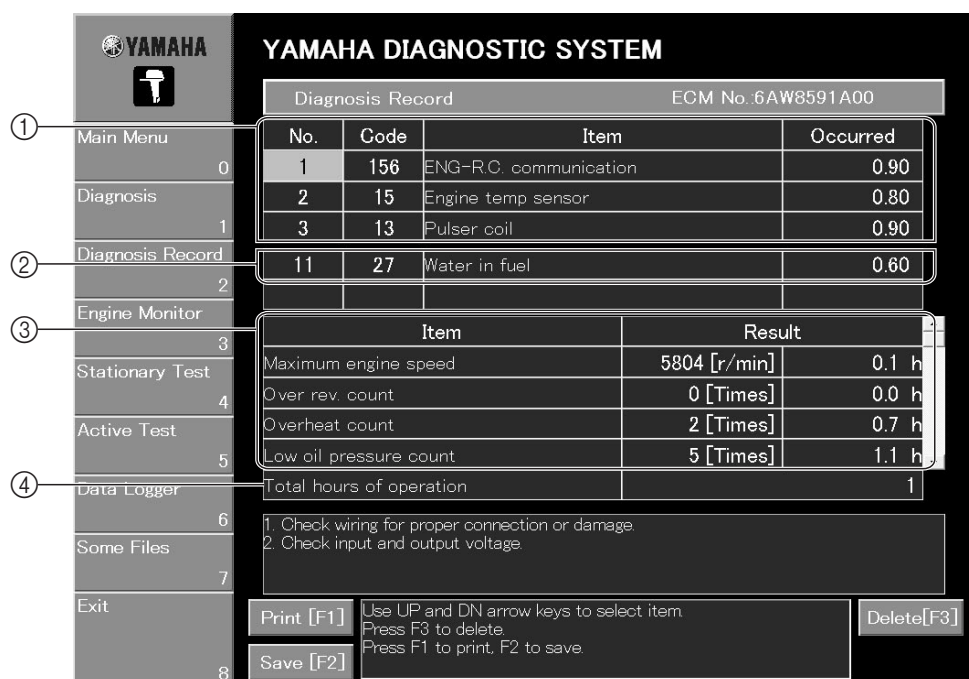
YAMAHA

YAMAHA DIAGNOSTIC SYSTEM

Diagnosis Record ECM No.:6AW8591A00

①
②
③
④

Main Menu 0
Diagnosis 1
Diagnosis Record 2
Engine Monitor 3
Stationary Test 4
Active Test 5
Data Logger 6
Some Files 7
Exit 8

| No. | Code | Item | Occurred |
|---|---|---|---|
| 1 | 156 | ENG-R.C. communication | 0.90 |
| 2 | 15 | Engine temp sensor | 0.80 |
| 3 | 13 | Pulser coil | 0.90 |
| 11 | 27 | Water in fuel | 0.60 |

| Item | Result | |
|---|---|---|
| Maximum engine speed | 5804 [r/min] | 0.1 h |
| Over rev. count | 0 [Times] | 0.0 h |
| Overheat count | 2 [Times] | 0.7 h |
| Low oil pressure count | 5 [Times] | 1.1 h |
| Total hours of operation | | 1 |

1. Check wiring for proper connection or damage.
2. Check input and output voltage.

Print [F1]
Save [F2]
Use UP and DN arrow keys to select item.
Press F3 to delete.
Press F1 to print, F2 to save.
Delete[F3]